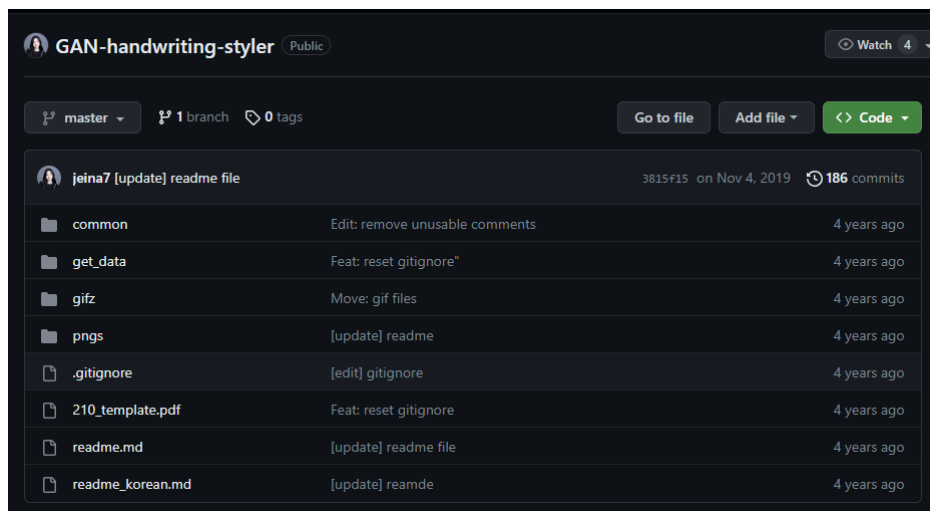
GAN-handwriting-styler Public

Watch 4

master 1 branch 0 tags

Go to file Add file Code

jeina7 [update] readme file 3815f15 on Nov 4, 2019 186 commits

| | | |
|---|---|---|
| common | Edit: remove unusable comments | 4 years ago |
| get_data | Feat: reset gitignore" | 4 years ago |
| gifz | Move: gif files | 4 years ago |
| pngs | [update] readme | 4 years ago |
| .gitignore | [edit] gitignore | 4 years ago |
| 210_template.pdf | Feat: reset gitignore | 4 years ago |
| readme.md | [update] readme file | 4 years ago |
| readme_korean.md | [update] reamde | 4 years ago |